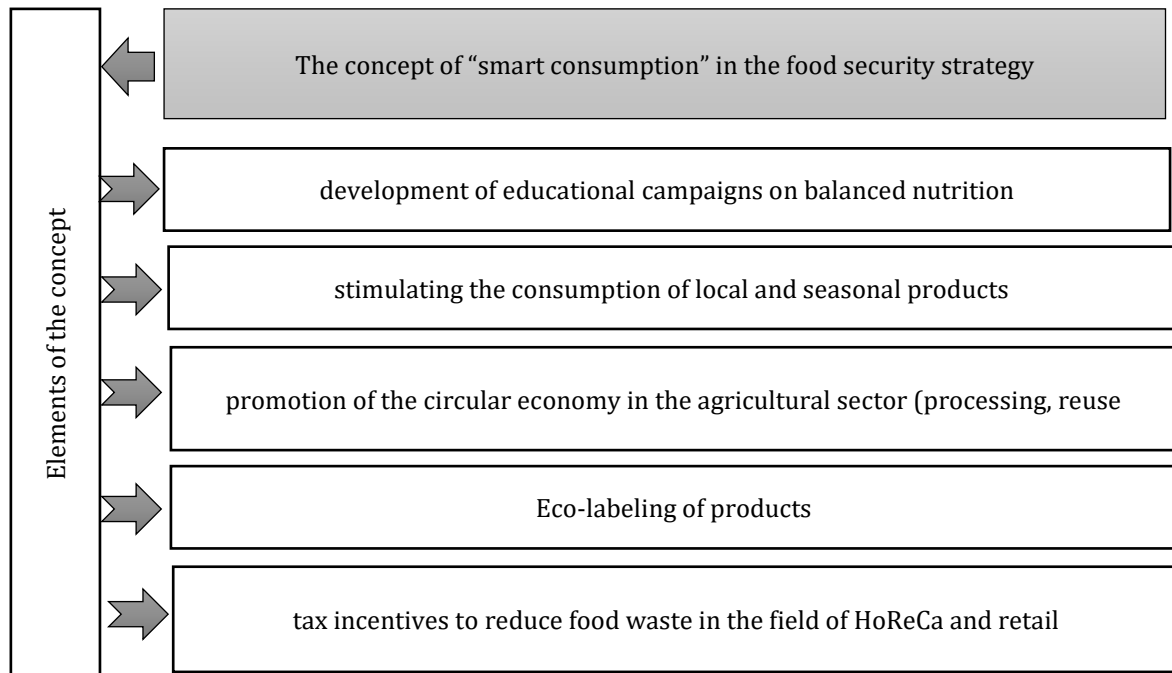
The concept of “smart consumption” in the food security strategy

Elements of the concept

development of educational campaigns on balanced nutrition

stimulating the consumption of local and seasonal products

promotion of the circular economy in the agricultural sector (processing, reuse

Eco-labeling of products

tax incentives to reduce food waste in the field of HoReCa and retail